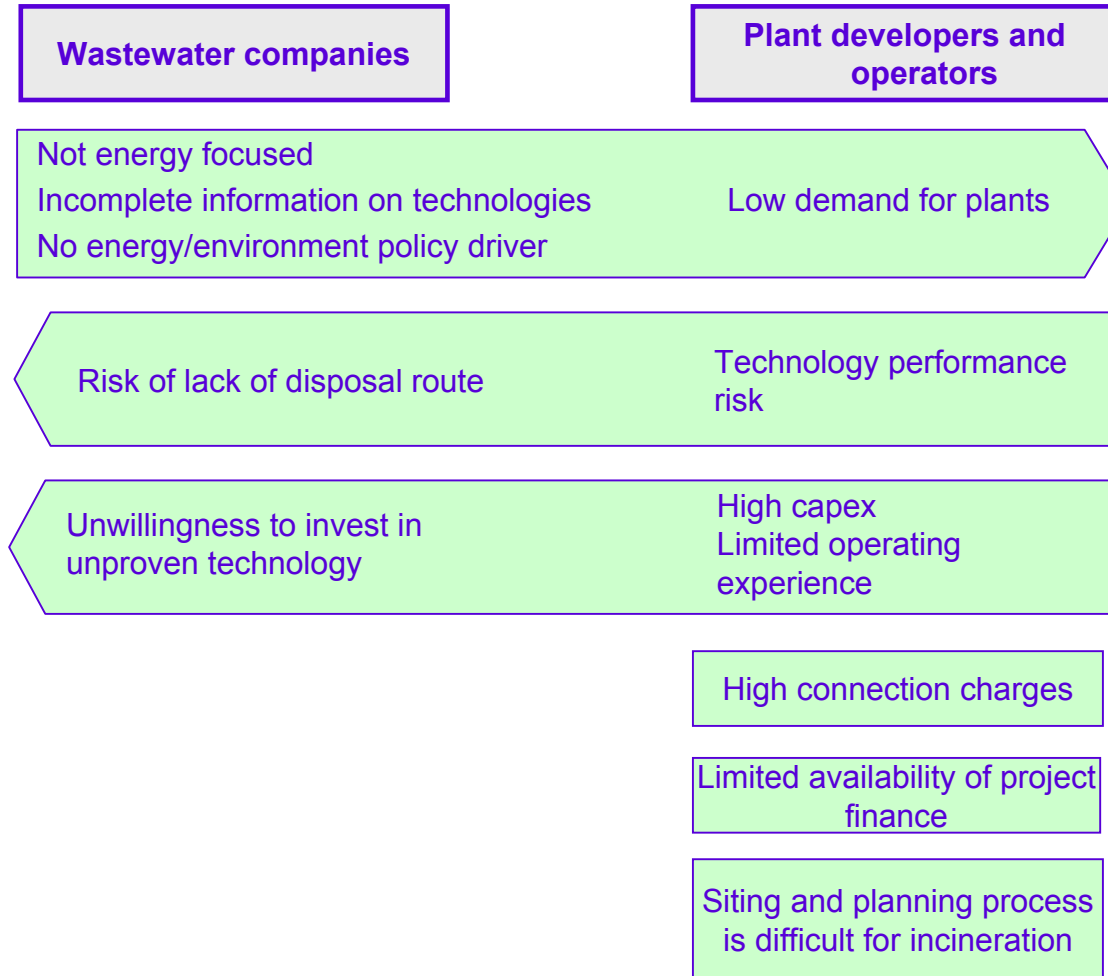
Wastewater companies

Plant developers and operators

Not energy focused
Incomplete information on technologies
No energy/environment policy driver

Low demand for plants

Risk of lack of disposal route

Technology performance risk

Unwillingness to invest in unproven technology

High capex
Limited operating experience

High connection charges

Limited availability of project finance

Siting and planning process is difficult for incineration